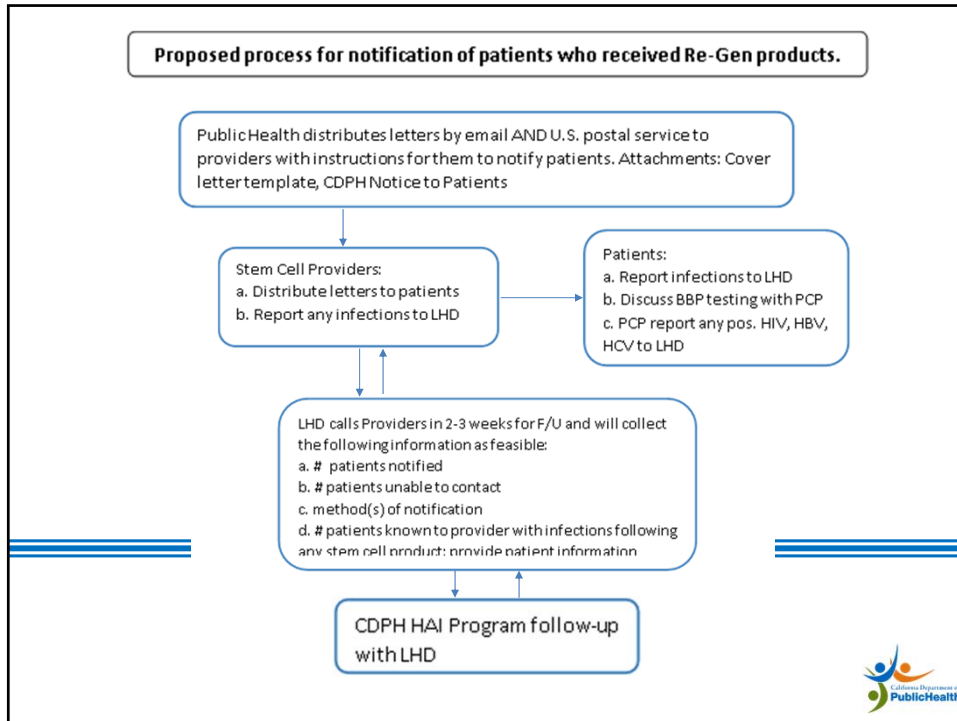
Proposed process for notification of patients who received Re-Gen products.

Public Health distributes letters by email AND U.S. postal service to providers with instructions for them to notify patients. Attachments: Cover letter template, CDPH Notice to Patients

Stem Cell Providers:
a. Distribute letters to patients
b. Report any infections to LHD

Patients:
a. Report infections to LHD
b. Discuss BBP testing with PCP
c. PCP report any pos. HIV, HBV, HCV to LHD

LHD calls Providers in 2-3 weeks for F/U and will collect the following information as feasible:
a. # patients notified
b. # patients unable to contact
c. method(s) of notification
d. # patients known to provider with infections following any stem cell product; provide patient information

CDPH HAI Program follow-up with LHD

California Department of PublicHealth